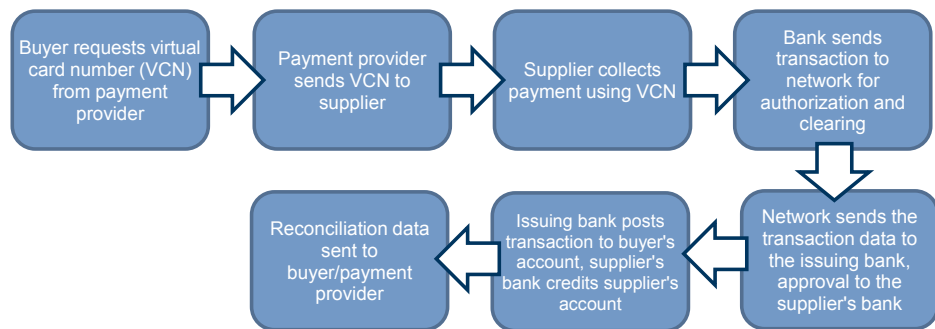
Buyer requests virtual card number (VCN) from payment provider

Payment provider sends VCN to supplier

Supplier collects payment using VCN

Bank sends transaction to network for authorization and clearing

Network sends the transaction data to the issuing bank, approval to the supplier's bank

Issuing bank posts transaction to buyer's account, supplier's bank credits supplier's account

Reconciliation data sent to buyer/payment provider